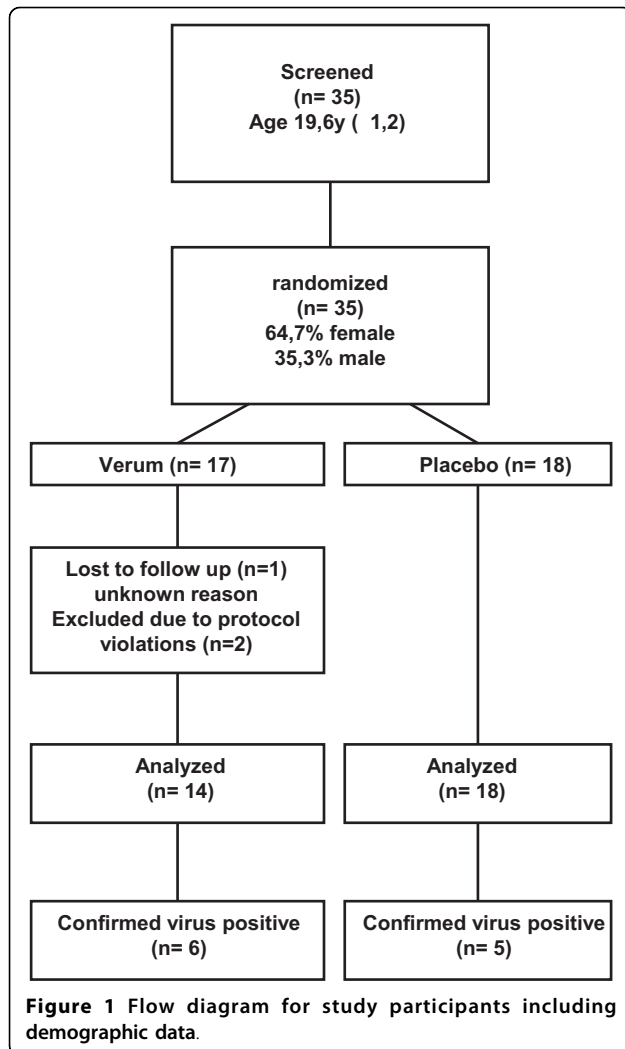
Screened
(n= 35)
Age 19,6y ( 1,2)

randomized
(n= 35)
64,7% female
35,3% male

Verum (n= 17)

Placebo (n= 18)

Lost to follow up (n=1)
unknown reason
Excluded due to protocol violations (n=2)

Analyzed
(n= 14)

Analyzed
(n= 18)

Confirmed virus positive
(n= 6)

Confirmed virus positive
(n= 5)

Figure 1 Flow diagram for study participants including demographic data.